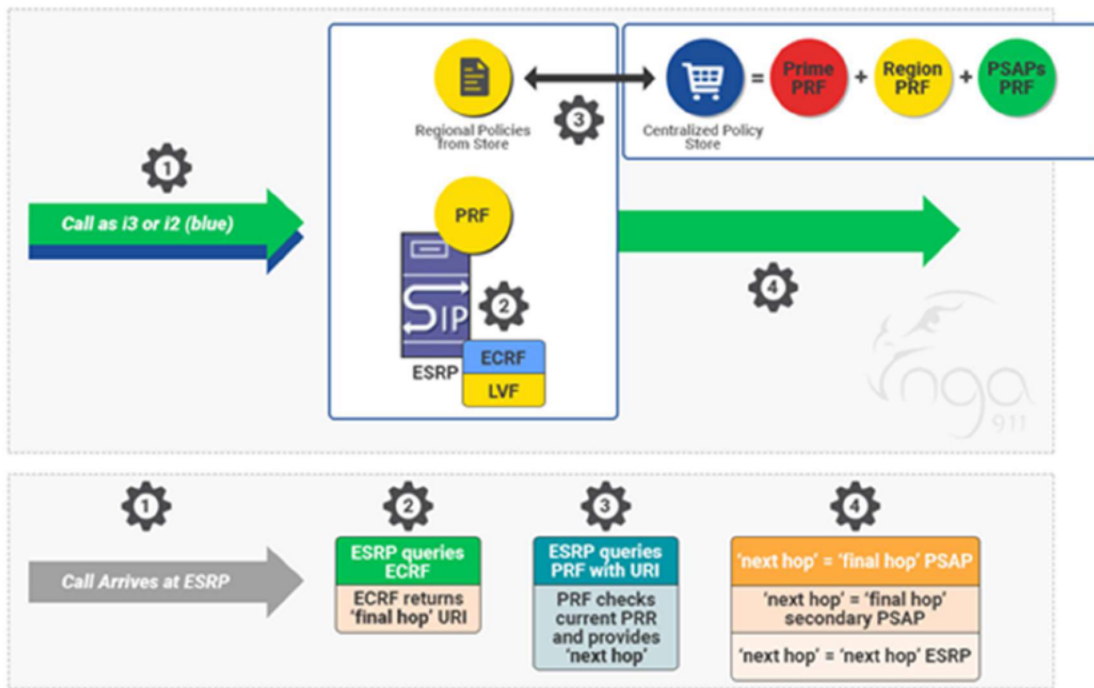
Regional Policies from Store

3

Centralized Policy Store

= Prime PRF + Region PRF + PSAPs PRF

1

Call as i3 or i2 (blue)

PRF

SIP

2

ESRP

ECRF

LVF

4

nga 911

1

Call Arrives at ESRP

2

ESRP queries ECRF

ECRF returns 'final hop' URI

3

ESRP queries PRF with URI

PRF checks current PRR and provides 'next hop'

4

'next hop' = 'final hop' PSAP

'next hop' = 'final hop' secondary PSAP

'next hop' = 'next hop' ESRP